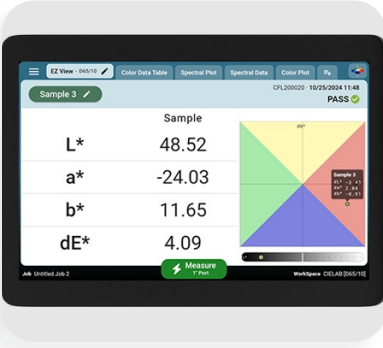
EZ View - D65/10

Color Data Table

Spectral Plot

Spectral Data

Color Plot

Sample 3

CFL200020 · 10/25/2024 11:48

PASS

Sample

L* 48.52

a* -24.03

b* 11.65

dE* 4.09

db*

Sample 3

dL* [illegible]

da* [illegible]

db* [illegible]

Job Untitled Job 2

Measure

1" Port

WorkSpace CIELAB [D65/10]